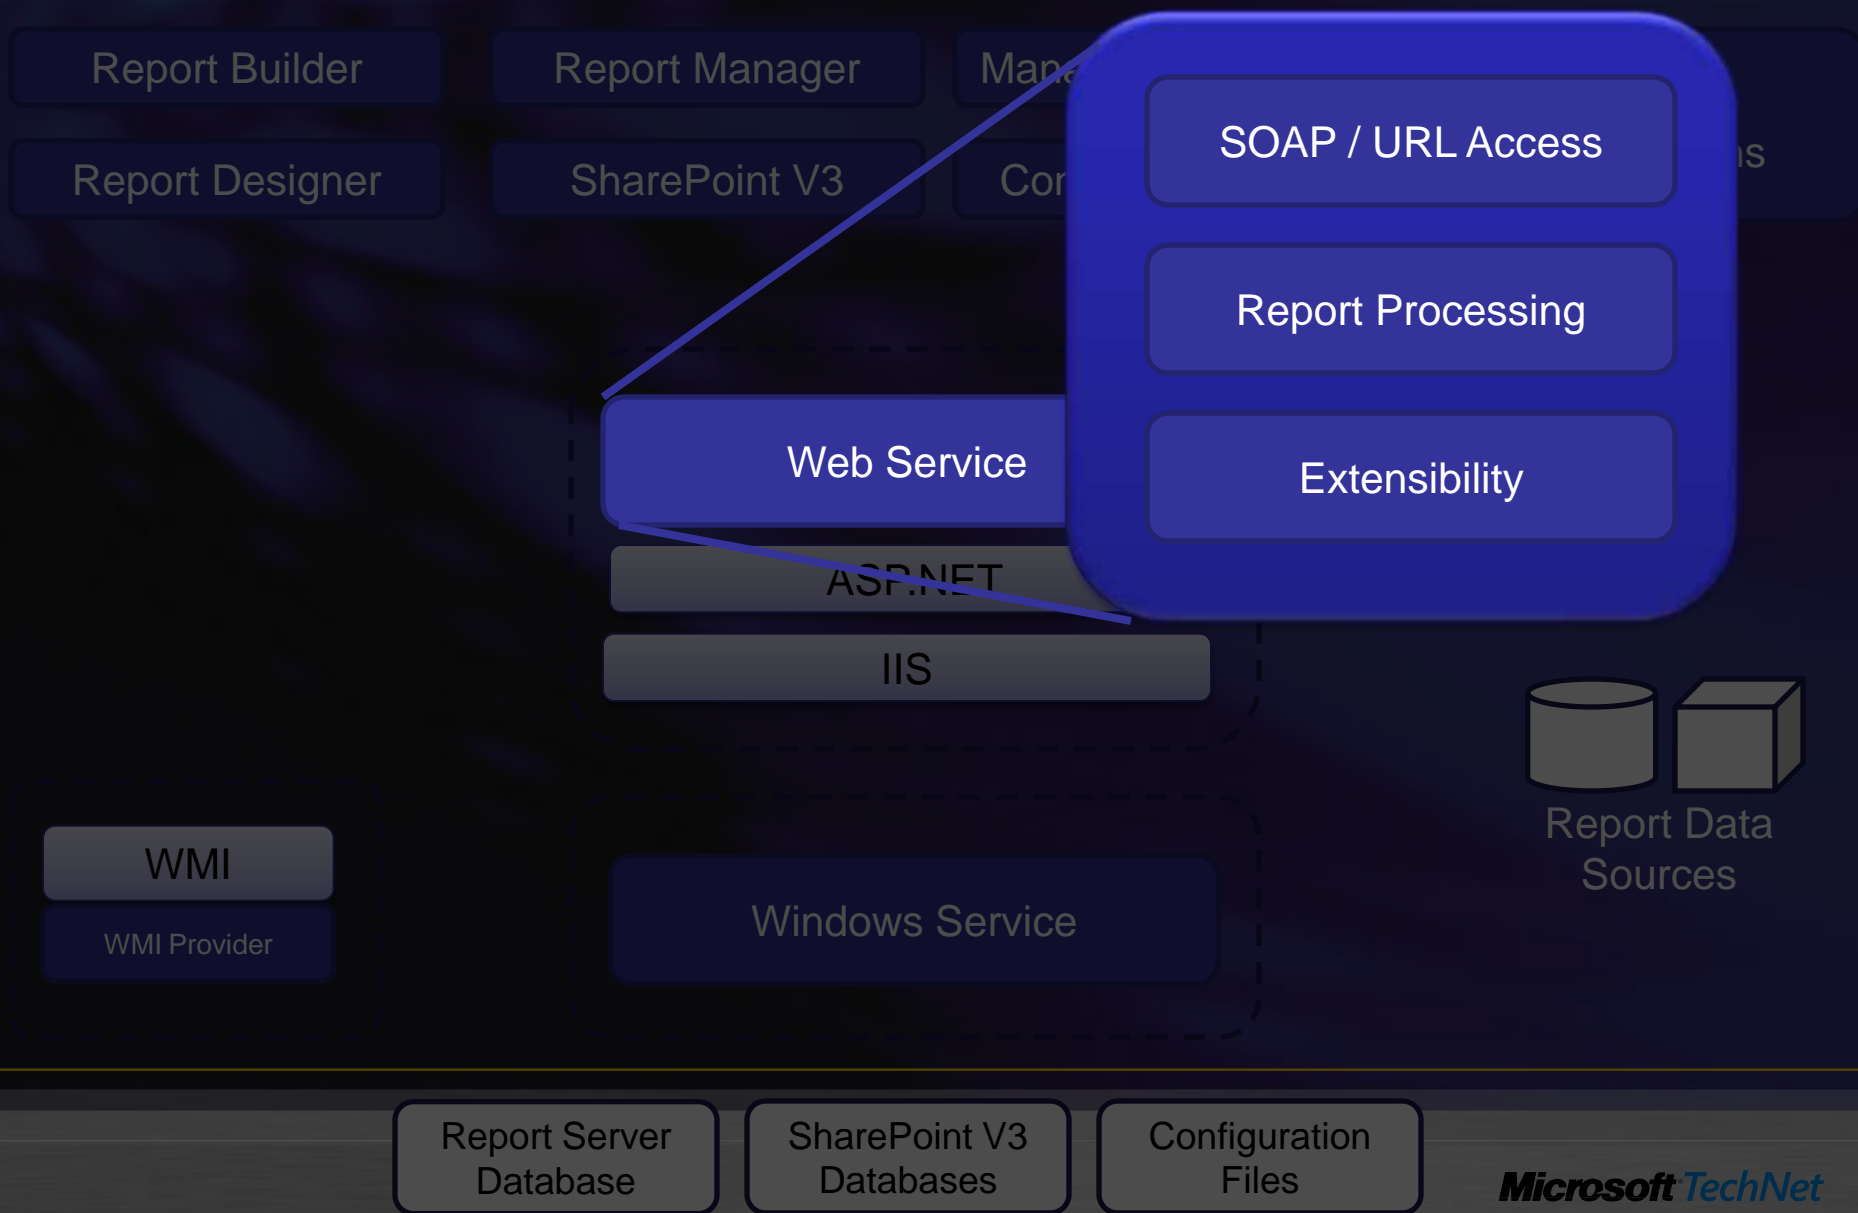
Report Builder

Report Manager

Mana

Report Designer

SharePoint V3

Cor

ns

SOAP / URL Access

Report Processing

Extensibility

Web Service

ASP.NET

IIS

Report Data Sources

WMI

WMI Provider

Windows Service

Report Server Database

SharePoint V3 Databases

Configuration Files

Microsoft TechNet